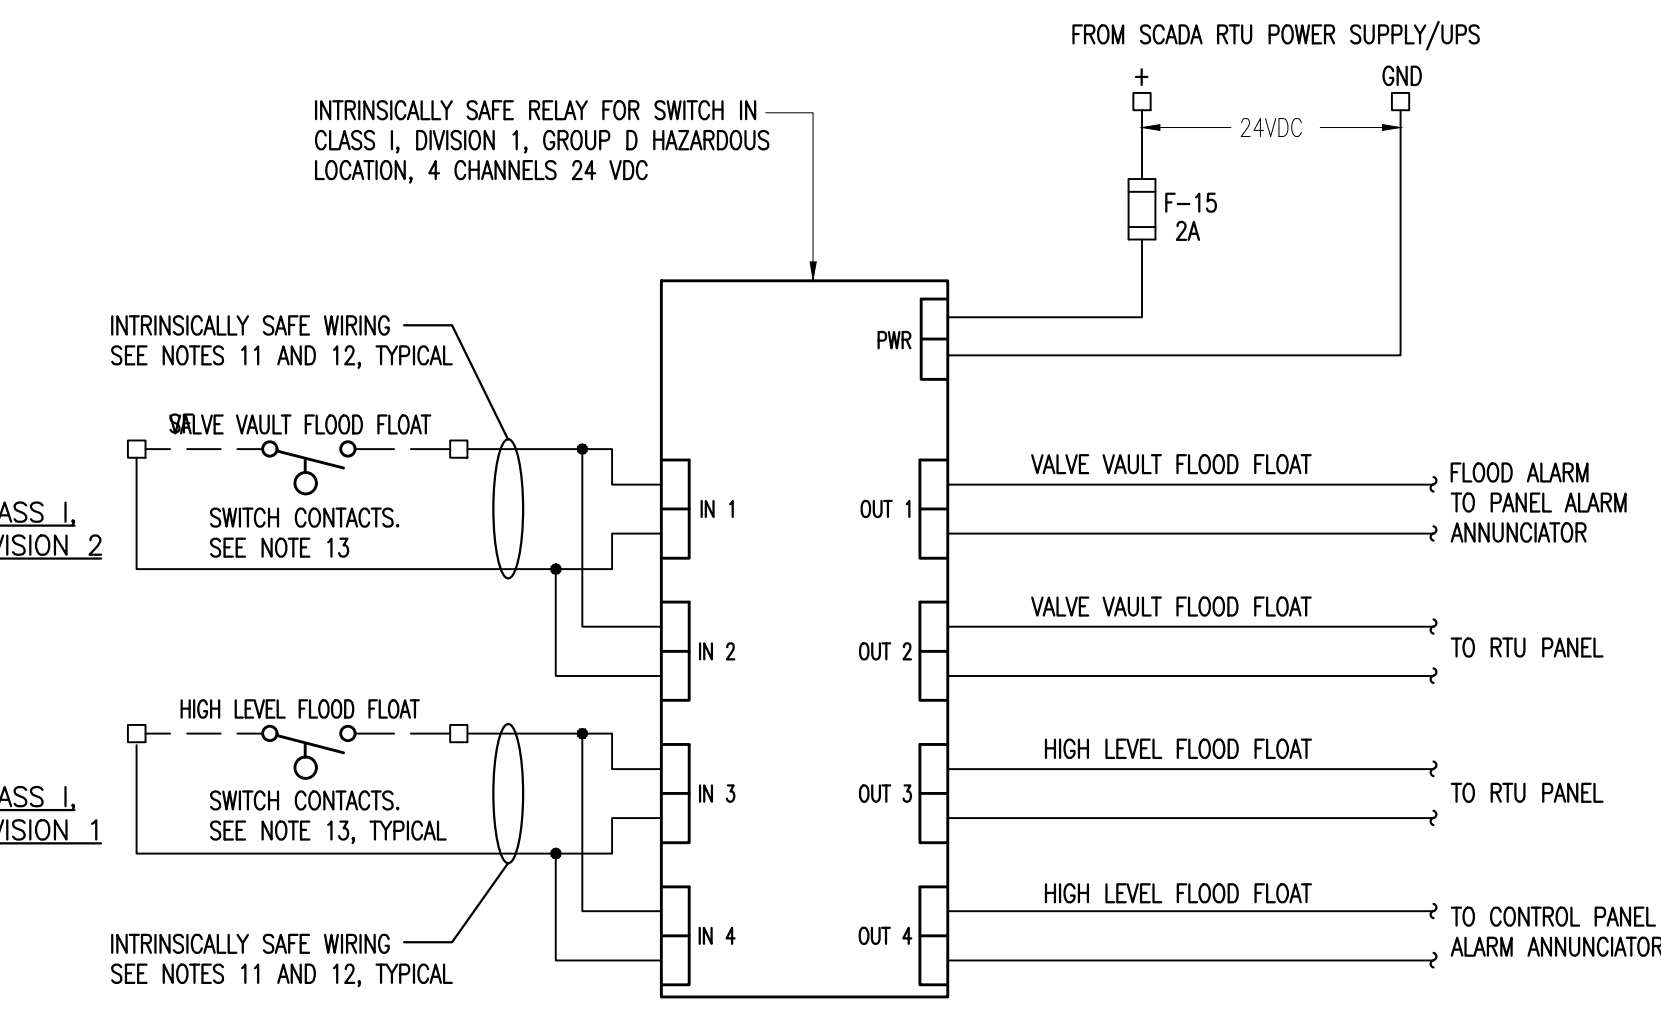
FROM SCADA RTU POWER SUPPLY/UPS

+

GND

24VDC

INTRINSICALLY SAFE RELAY FOR SWITCH IN CLASS I, DIVISION 1, GROUP D HAZARDOUS LOCATION, 4 CHANNELS 24 VDC

F-15
2A

PWR

INTRINSICALLY SAFE WIRING
SEE NOTES 11 AND 12, TYPICAL

VALVE VAULT FLOOD FLOAT

ASS I,
VISION 2

SWITCH CONTACTS.
SEE NOTE 13

IN 1

OUT 1

VALVE VAULT FLOOD FLOAT

FLOOD ALARM
TO PANEL ALARM
ANNUNCIATOR

IN 2

OUT 2

VALVE VAULT FLOOD FLOAT

TO RTU PANEL

HIGH LEVEL FLOOD FLOAT

ASS I,
VISION 1

SWITCH CONTACTS.
SEE NOTE 13, TYPICAL

IN 3

OUT 3

HIGH LEVEL FLOOD FLOAT

TO RTU PANEL

IN 4

OUT 4

HIGH LEVEL FLOOD FLOAT

TO CONTROL PANEL
ALARM ANNUNCIATOR

INTRINSICALLY SAFE WIRING
SEE NOTES 11 AND 12, TYPICAL